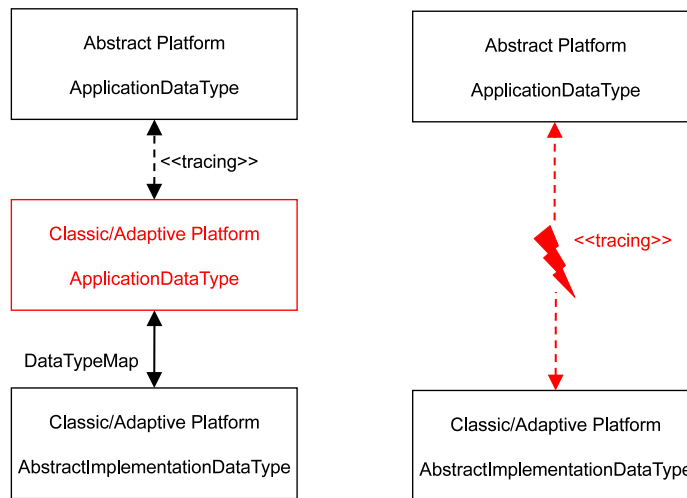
Abstract Platform

ApplicationDataType

<<tracing>>

Classic/Adaptive Platform

ApplicationDataType

DataTypeMap

Classic/Adaptive Platform

AbstractImplementationDataType

Abstract Platform

ApplicationDataType

<<tracing>>

Classic/Adaptive Platform

AbstractImplementationDataType